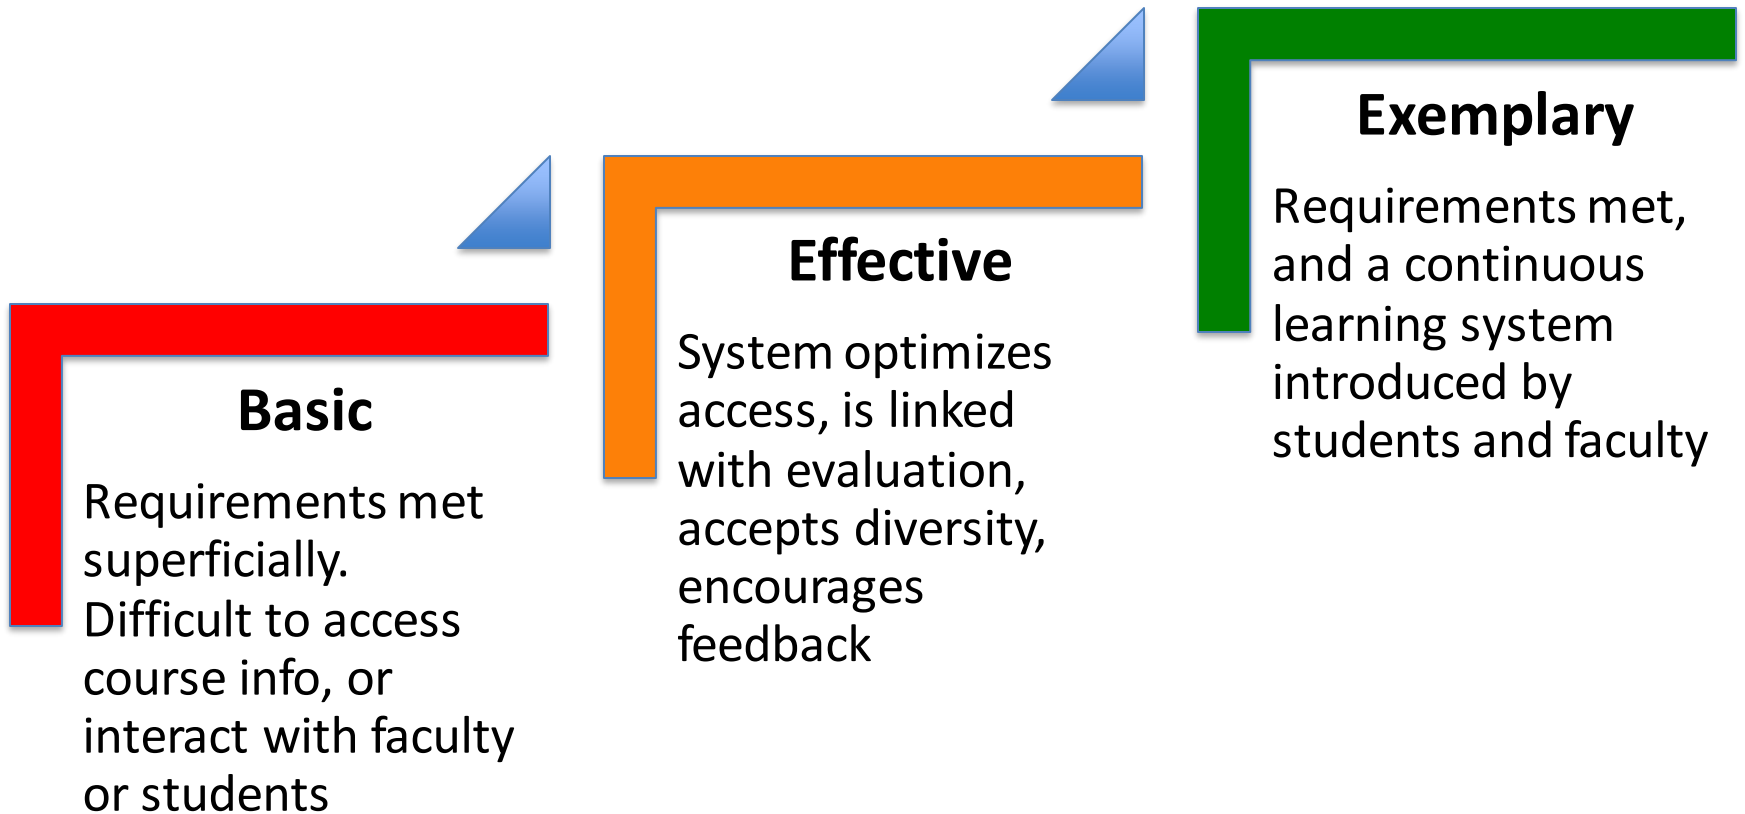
Basic

Requirements met superficially. Difficult to access course info, or interact with faculty or students

Effective

System optimizes access, is linked with evaluation, accepts diversity, encourages feedback

Exemplary

Requirements met, and a continuous learning system introduced by students and faculty